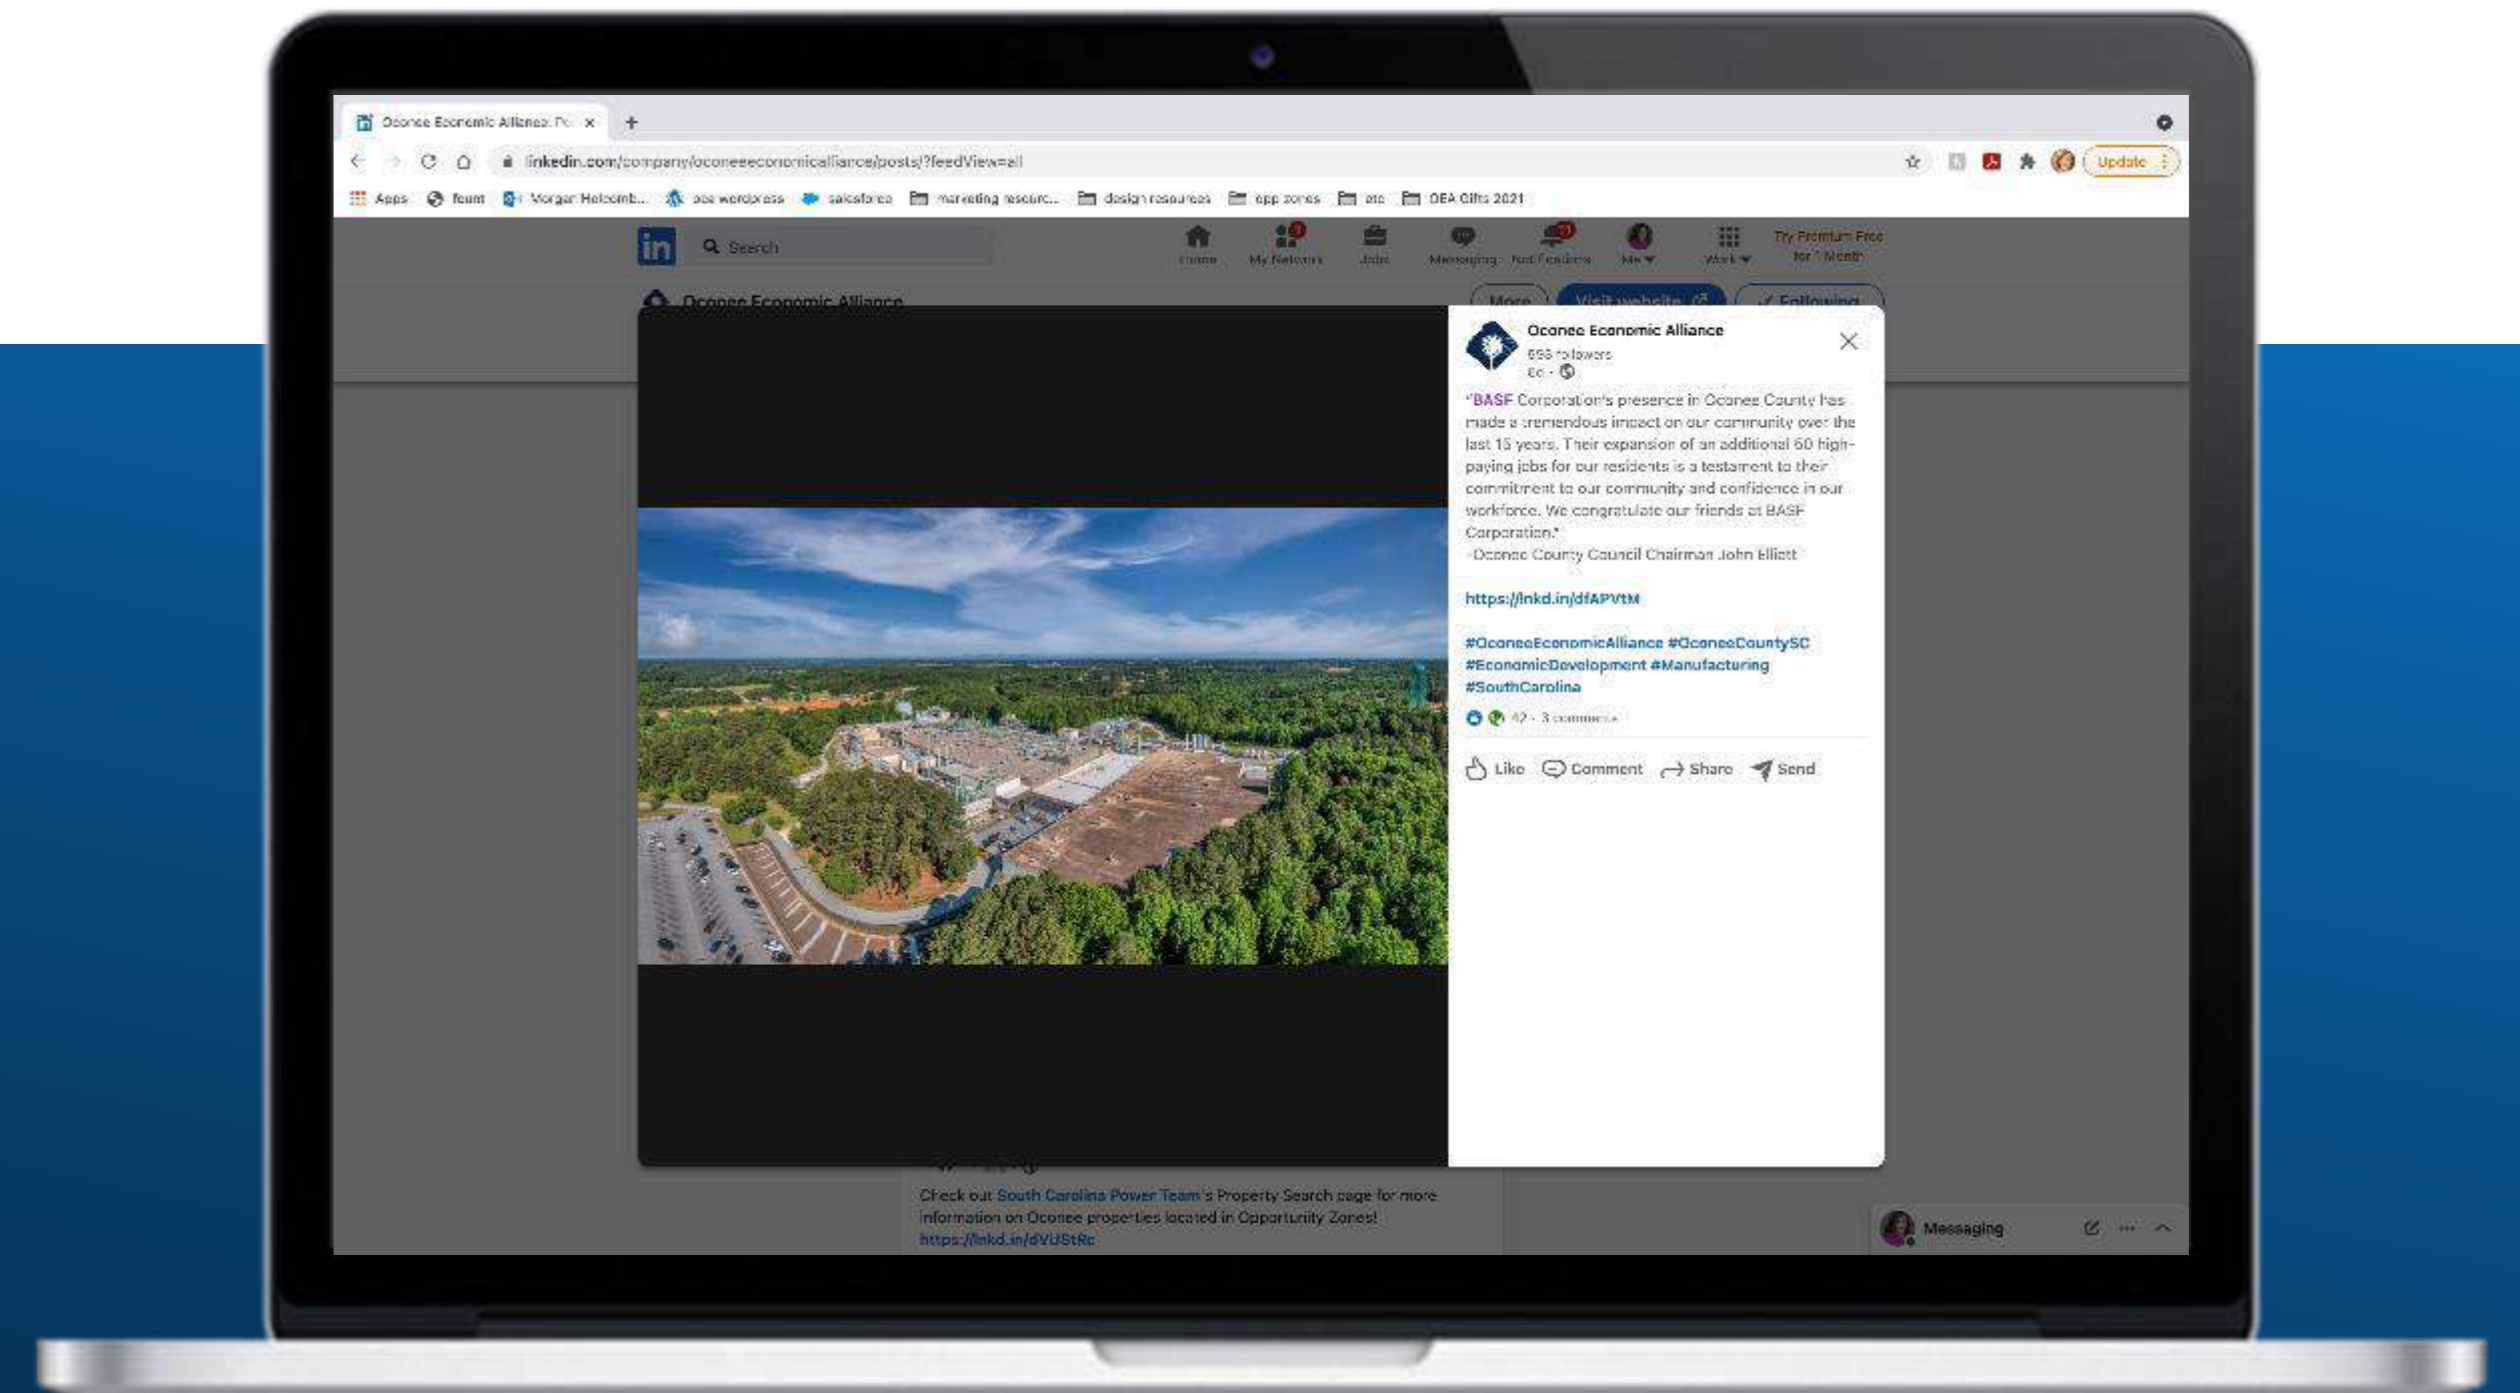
Oconee Economic Alliance: Po ×
+
linkedin.com/company/oconeeeconomicalliance/posts/?feedView=all
Update
Apps  fount  Morgan Holcomb...  oea wordpress  salesforce  marketing resourc...  design resources  opp zones  etc  OEA Gifts 2021

Search
Home  My Network  Jobs  Messaging  Notifications  Me  Work  Try Premium Free for 1 Month

Oconee Economic Alliance
More  Visit website  Following

Oconee Economic Alliance
698 followers
6d ·

"BASF Corporation's presence in Oconee County has made a tremendous impact on our community over the last 15 years. Their expansion of an additional 60 high-paying jobs for our residents is a testament to their commitment to our community and confidence in our workforce. We congratulate our friends at BASF Corporation."
-Oconee County Council Chairman John Elliott

https://lnkd.in/dfAPVtM

#OconeeEconomicAlliance #OconeeCountySC #EconomicDevelopment #Manufacturing #SouthCarolina

42 · 3 comments

Like  Comment  Share  Send

Check out South Carolina Power Team's Property Search page for more information on Oconee properties located in Opportunity Zones!
https://lnkd.in/dVUStRc

Messaging